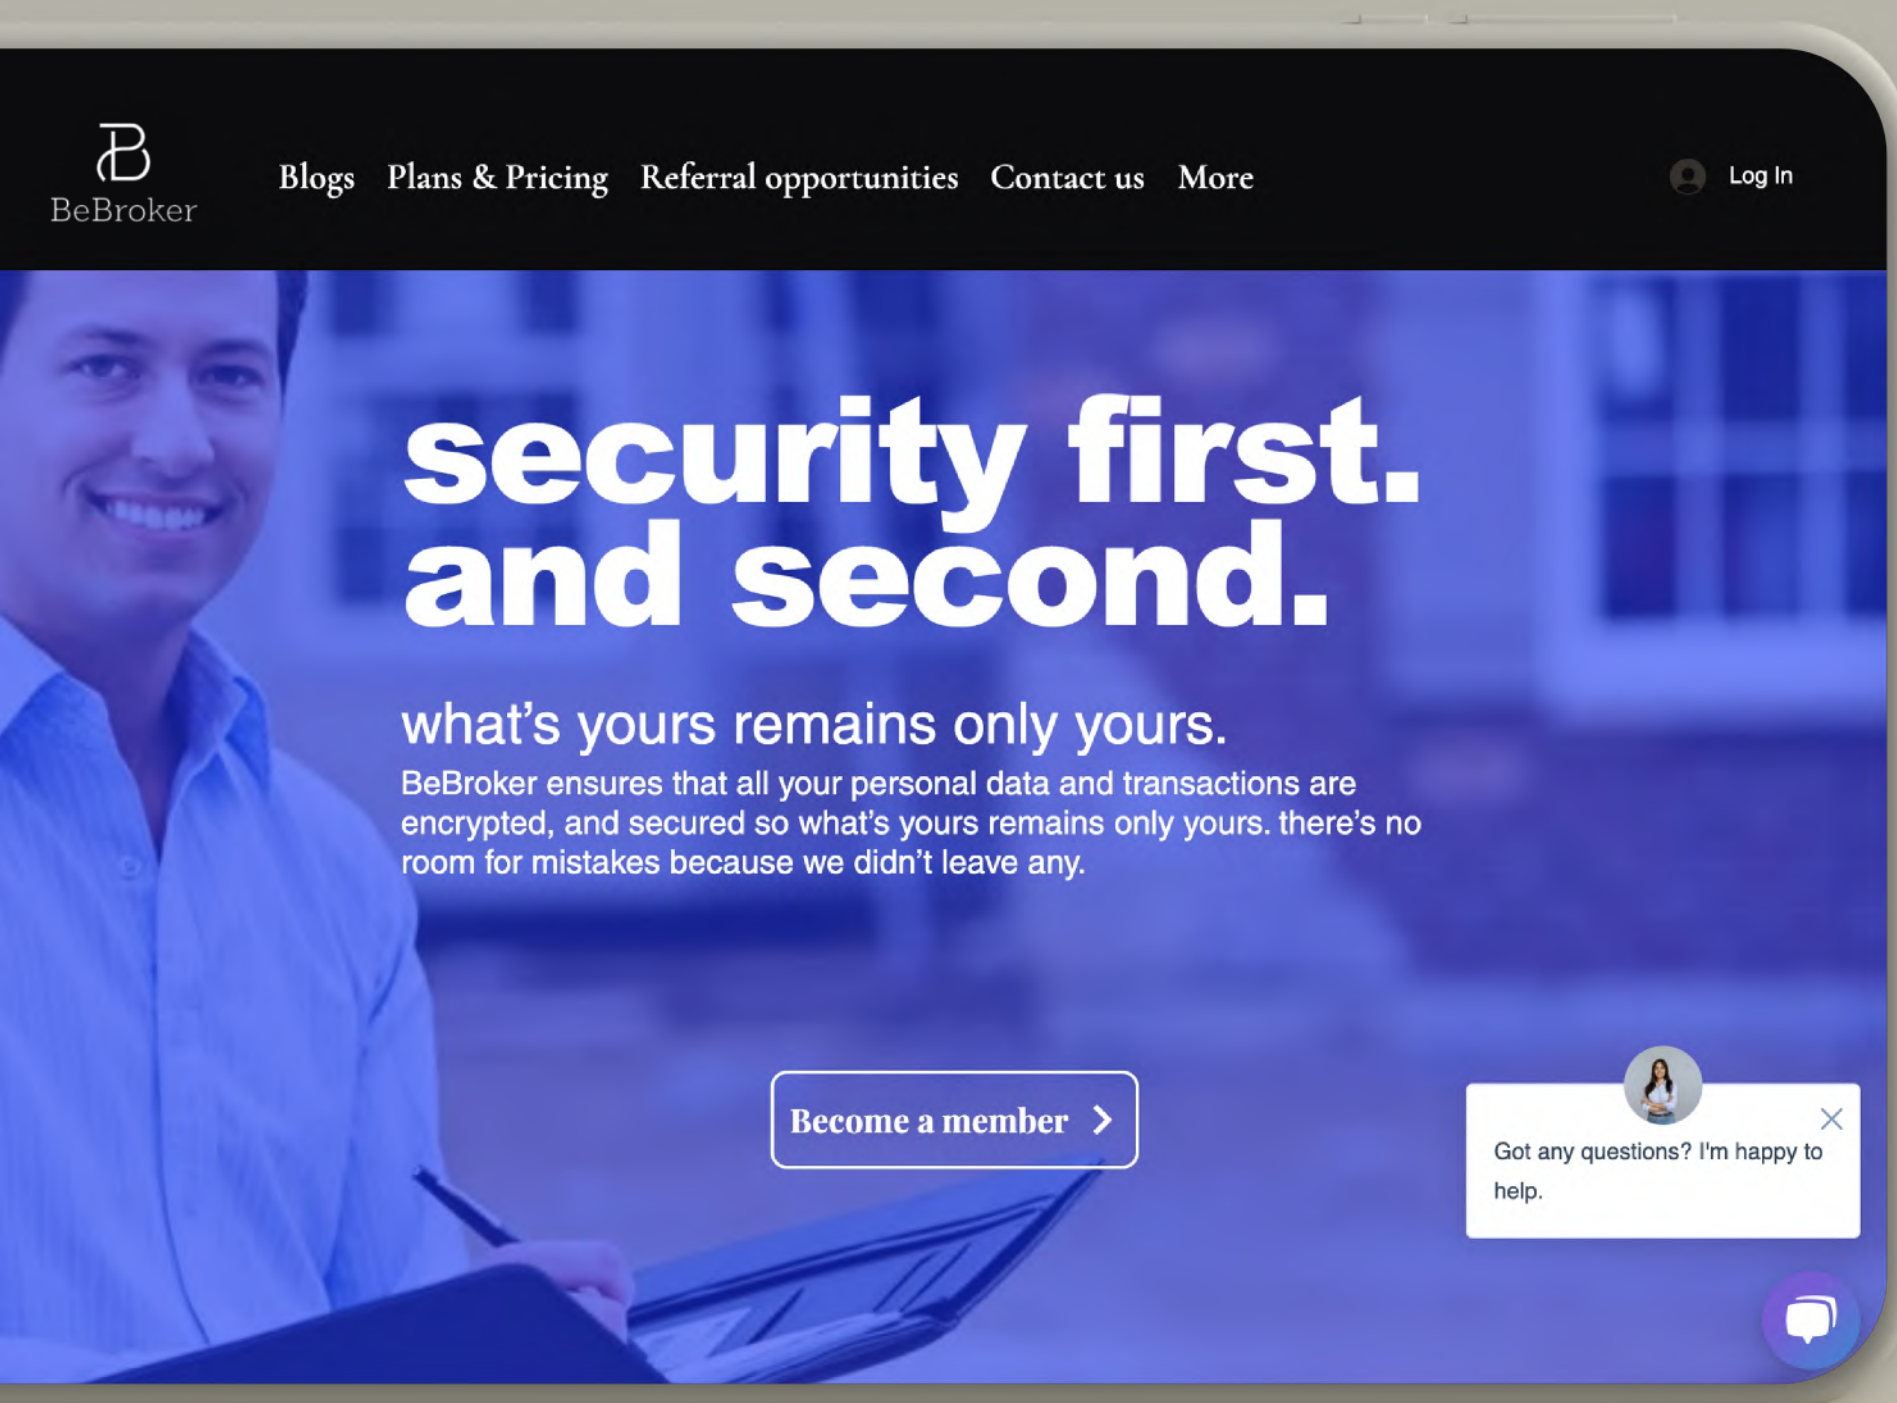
BeBroker

Blogs Plans & Pricing Referral opportunities Contact us More

Log In

security first. and second.

what's yours remains only yours.

BeBroker ensures that all your personal data and transactions are encrypted, and secured so what's yours remains only yours. there's no room for mistakes because we didn't leave any.

Become a member

Got any questions? I'm happy to help.